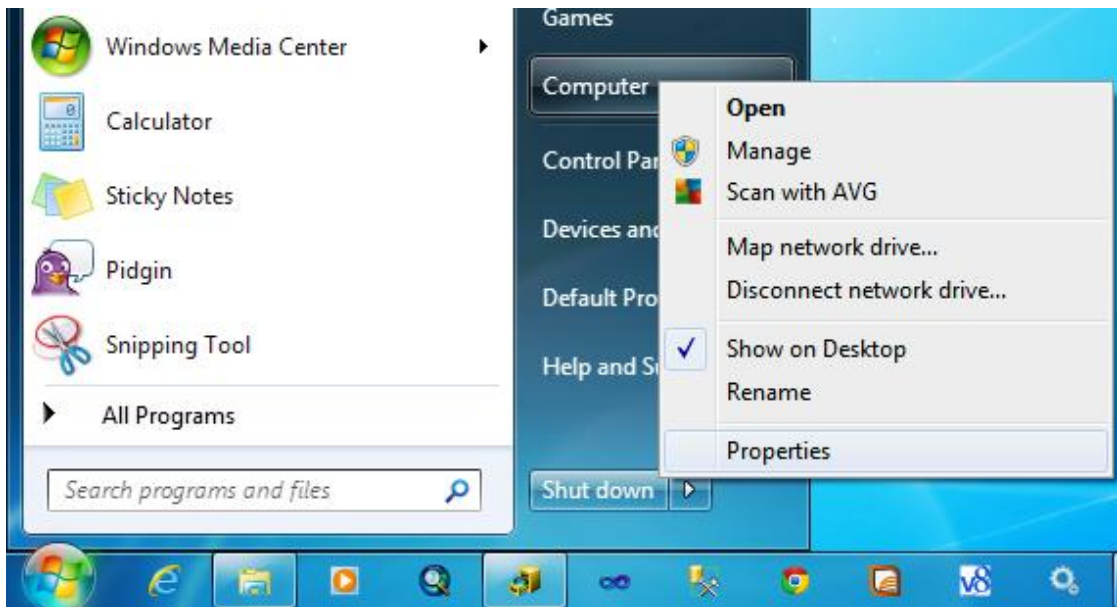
Windows Media Center
Calculator
Sticky Notes
Pidgin
Snipping Tool
All Programs
Search programs and files

Games
Computer
Control Par
Devices and
Default Pro
Help and Su
Shut down

Open
Manage
Scan with AVG
Map network drive...
Disconnect network drive...
Show on Desktop
Rename
Properties

v8